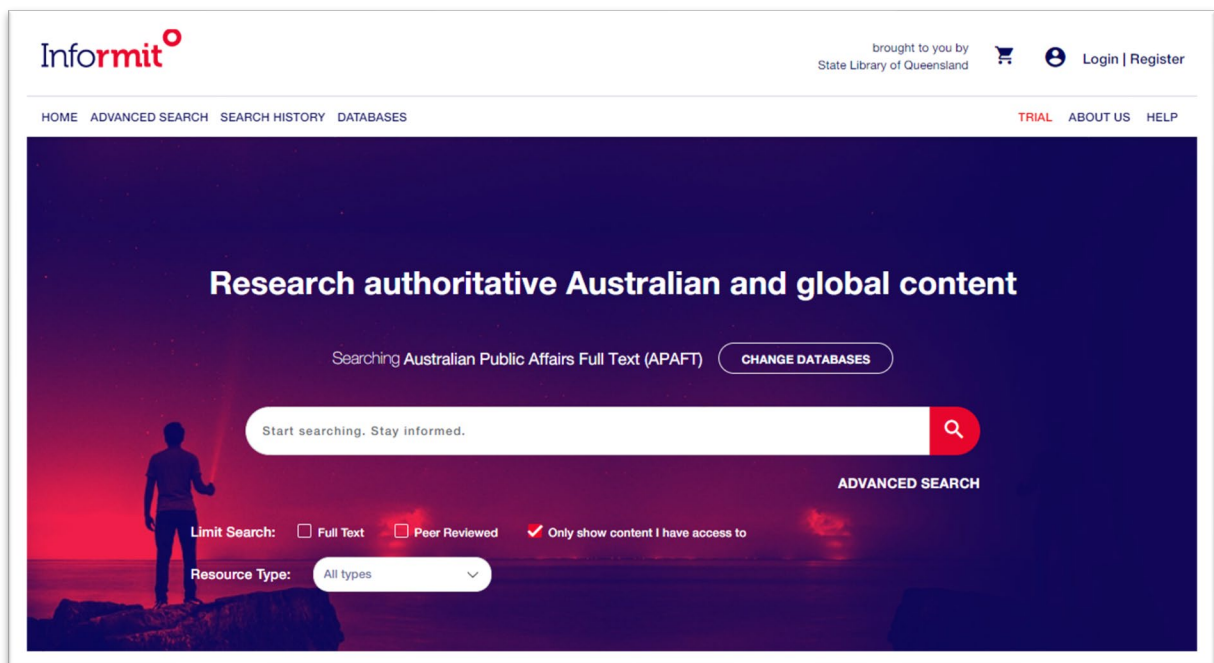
Informit

brought to you by
State Library of Queensland

Login | Register

HOME ADVANCED SEARCH SEARCH HISTORY DATABASES

TRIAL ABOUT US HELP

Research authoritative Australian and global content

Searching Australian Public Affairs Full Text (APAFT)

CHANGE DATABASES

Start searching. Stay informed.

ADVANCED SEARCH

Limit Search: Full Text Peer Reviewed Only show content I have access to

Resource Type: All types